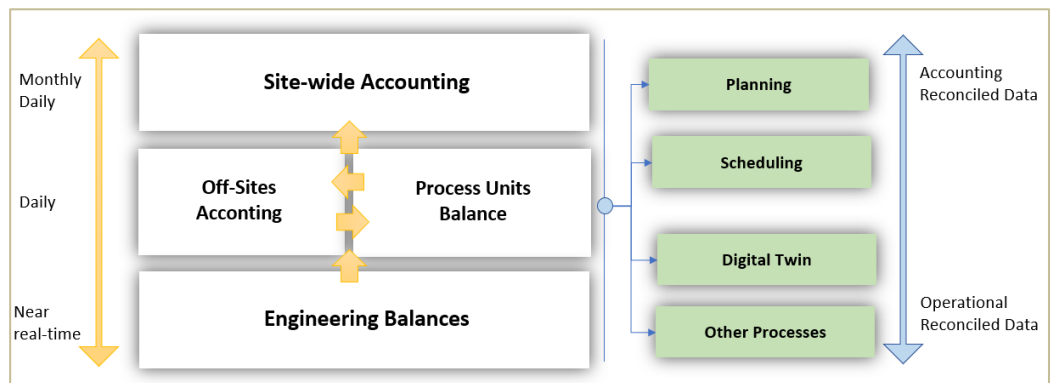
Monthly
Daily

Daily

Near
real-time

Site-wide Accounting

Off-Sites
Acconting

Process Units
Balance

Engineering Balances

Planning

Scheduling

Digital Twin

Other Processes

Accounting
Reconciled Data

Operational
Reconciled Data